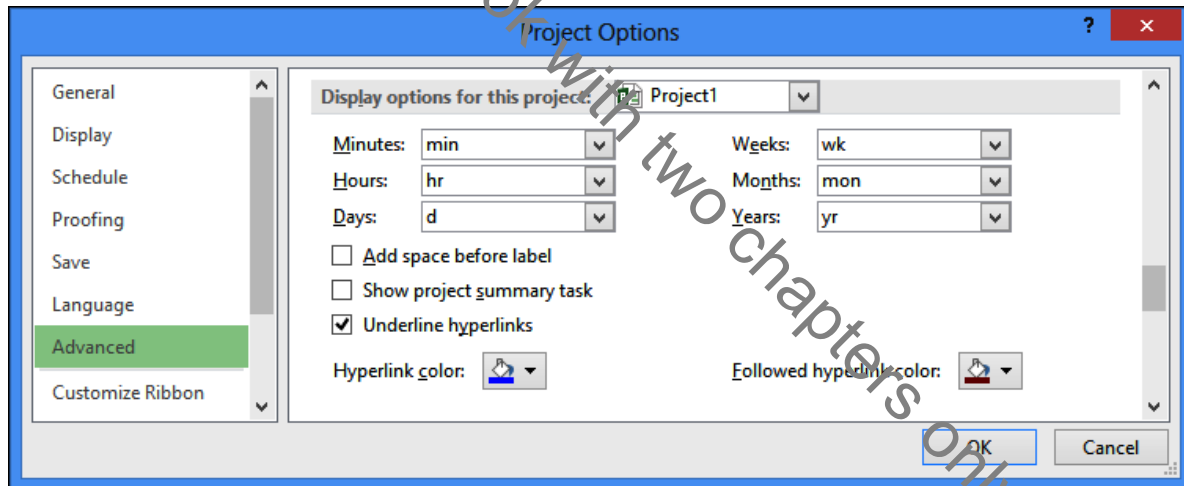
Project Options

?

×

General
Display
Schedule
Proofing
Save
Language
Advanced
Customize Ribbon

Display options for this project: Project1

Minutes: min
Hours: hr
Days: d
Weeks: wk
Months: mon
Years: yr

Add space before label
Show project summary task
Underline hyperlinks

Hyperlink color:
Followed hyperlink color:

OK
Cancel

ok with two chapters onl